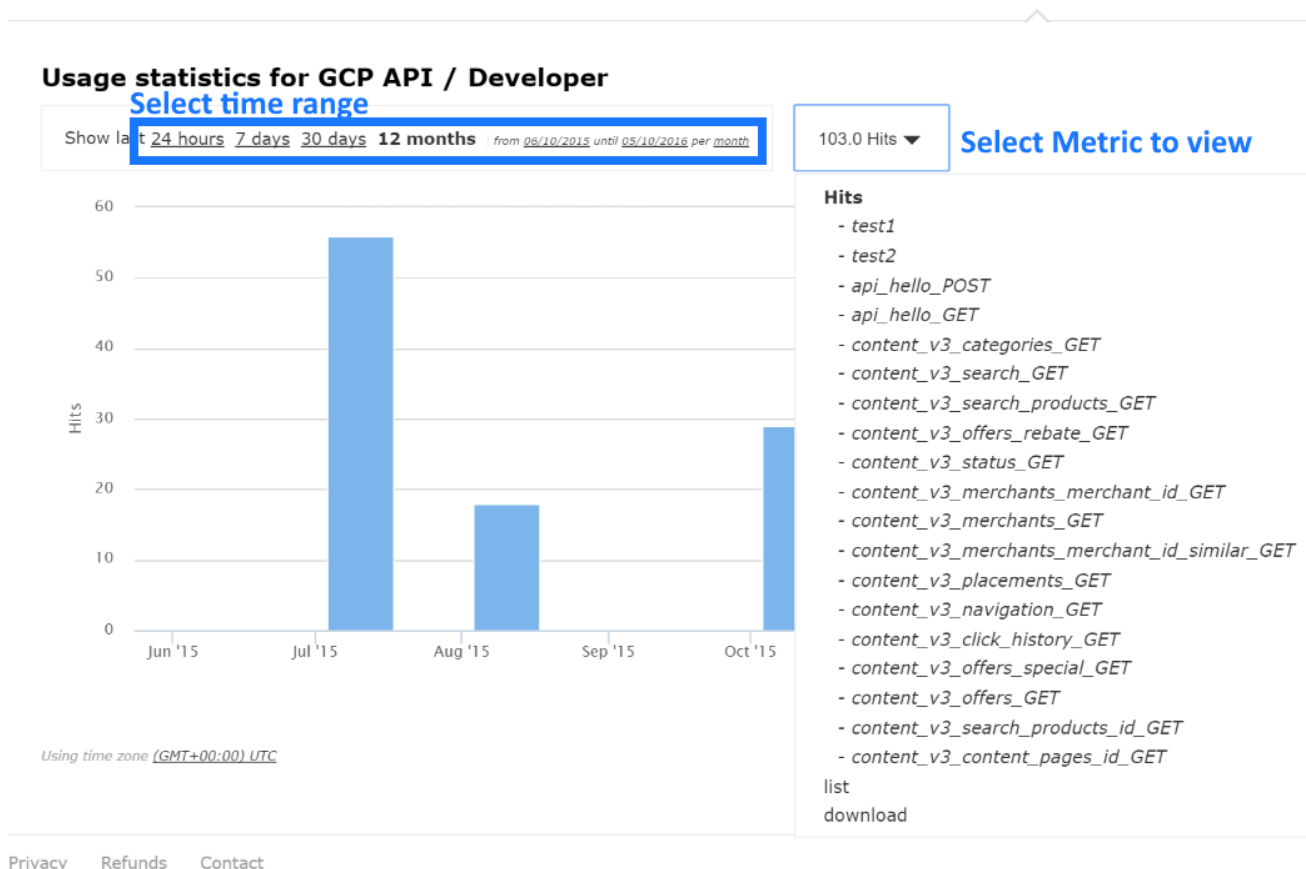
Usage statistics for GCP API / Developer

Select time range

Show last 24 hours 7 days 30 days **12 months** from 06/10/2015 until 05/10/2016 per month

103.0 Hits ▼

Select Metric to view

Hits
- test1
- test2
- api_hello_POST
- api_hello_GET
- content_v3_categories_GET
- content_v3_search_GET
- content_v3_search_products_GET
- content_v3_offers_rebate_GET
- content_v3_status_GET
- content_v3_merchants_merchant_id_GET
- content_v3_merchants_GET
- content_v3_merchants_merchant_id_similar_GET
- content_v3_placements_GET
- content_v3_navigation_GET
- content_v3_click_history_GET
- content_v3_offers_special_GET
- content_v3_offers_GET
- content_v3_search_products_id_GET
- content_v3_content_pages_id_GET
list
download

60
50
40
30
20
10
0
Hits
Jun '15 Jul '15 Aug '15 Sep '15 Oct '15

Using time zone (GMT+00:00) UTC

Privacy Refunds Contact